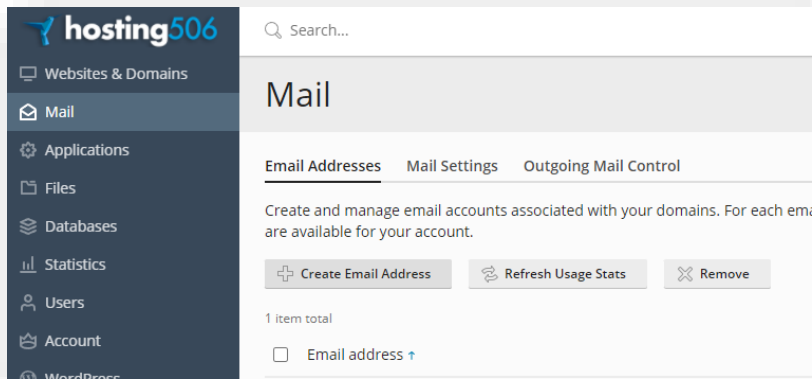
hosting506

Websites & Domains
Mail
Applications
Files
Databases
Statistics
Users
Account
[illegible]

Search...

Mail

Email Addresses
Mail Settings
Outgoing Mail Control

Create and manage email accounts associated with your domains. For each ema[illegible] are available for your account.

Create Email Address
Refresh Usage Stats
Remove

1 item total

Email address ↑